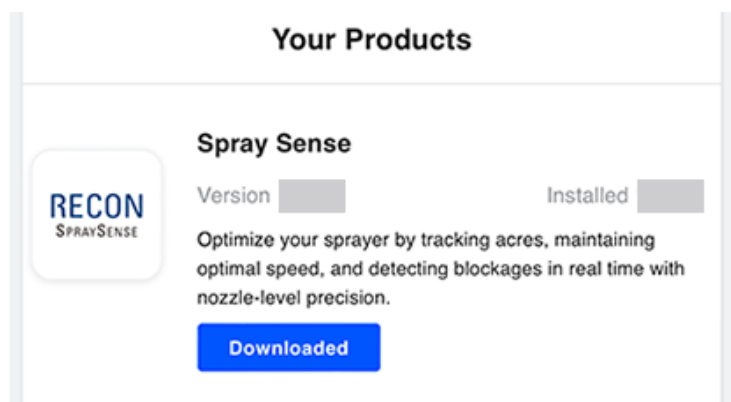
Your Products

RECON
SPRAYSENSE

Spray Sense

Version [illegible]

Installed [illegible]

Optimize your sprayer by tracking acres, maintaining optimal speed, and detecting blockages in real time with nozzle-level precision.

Downloaded